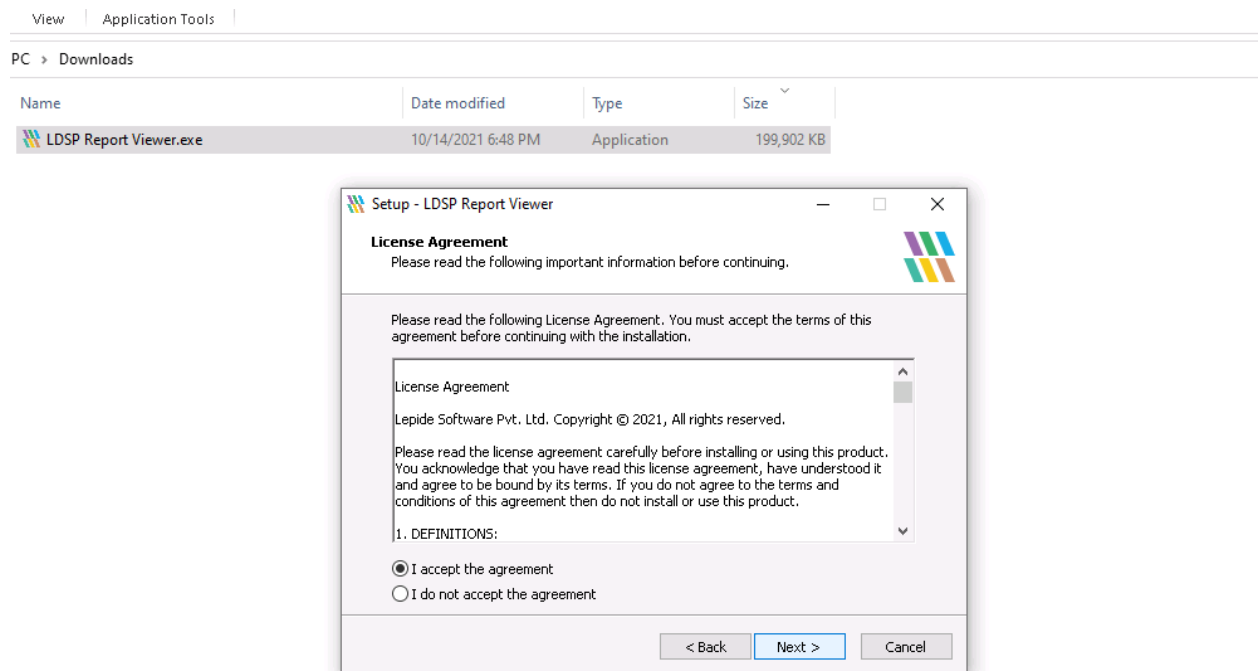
View | Application Tools

PC › Downloads

| Name | Date modified | Type | Size |
|---|---|---|---|
| LDSP Report Viewer.exe | 10/14/2021 6:48 PM | Application | 199,902 KB |

Setup - LDSP Report Viewer

License Agreement
Please read the following important information before continuing.

Please read the following License Agreement. You must accept the terms of this agreement before continuing with the installation.

License Agreement

Lepide Software Pvt. Ltd. Copyright © 2021, All rights reserved.

Please read the license agreement carefully before installing or using this product. You acknowledge that you have read this license agreement, have understood it and agree to be bound by its terms. If you do not agree to the terms and conditions of this agreement then do not install or use this product.

1. DEFINITIONS:

I accept the agreement
I do not accept the agreement

< Back | Next > | Cancel